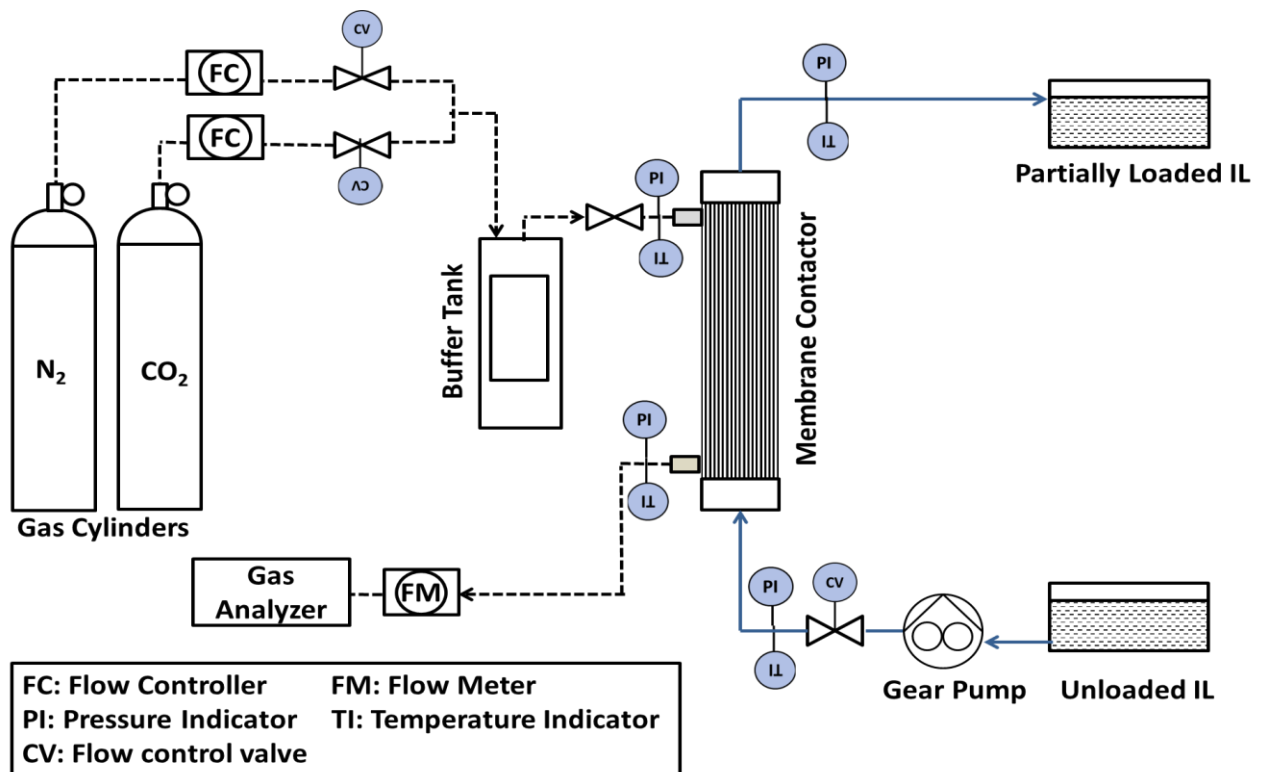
CV
FC
FC
CV
PI
TI
Partially Loaded IL
PI
TI
Buffer Tank
Membrane Contactor
$N_2$
$CO_2$
PI
TI
Gas Cylinders
Gas Analyzer
FM
PI
CV
TI
Gear Pump
Unloaded IL

FC: Flow Controller
FM: Flow Meter
PI: Pressure Indicator
TI: Temperature Indicator
CV: Flow control valve